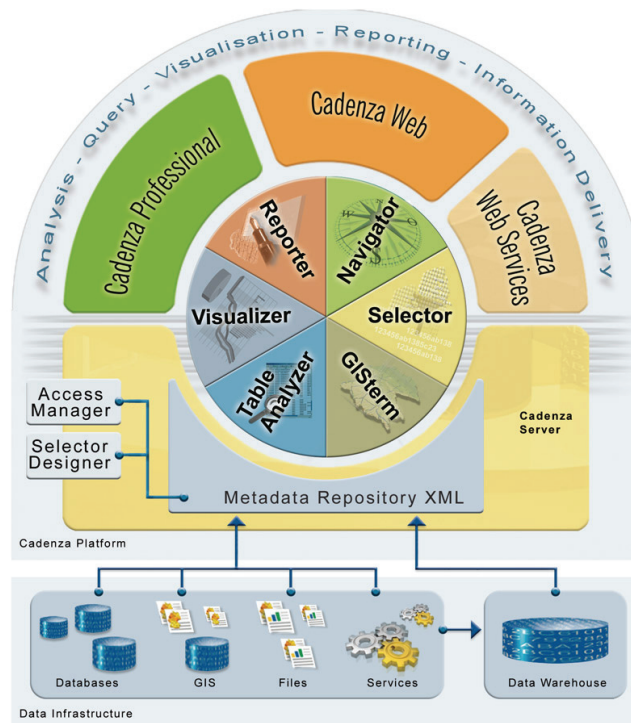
Analysis - Query - Visualisation - Reporting - Information Delivery

Cadenza Professional

Cadenza Web

Cadenza Web Services

Reporter

Navigator

Visualizer

Selector

Table Analyzer

GISterm

Access Manager

Selector Designer

Cadenza Server

Metadata Repository XML

Cadenza Platform

Databases

GIS

Files

Services

Data Warehouse

Data Infrastructure